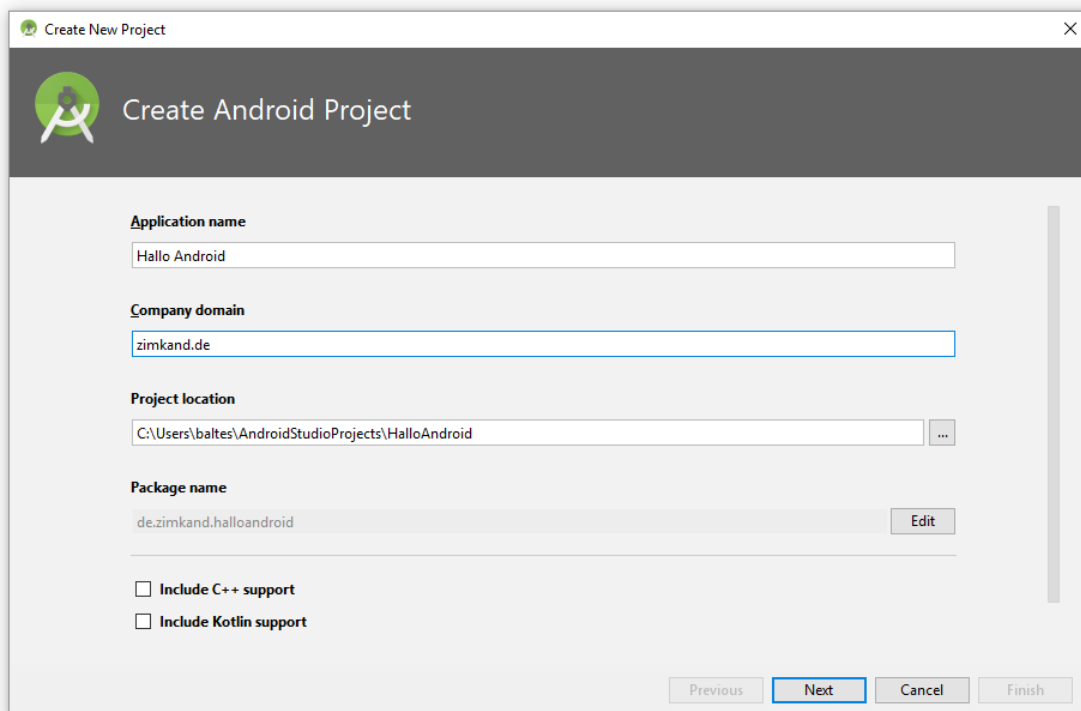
Create New Project

Create Android Project

Application name

Hallo Android

Company domain

zimkand.de

Project location

C:\Users\baltes\AndroidStudioProjects\HalloAndroid

...

Package name

de.zimkand.halloandroid

Edit

Include C++ support

Include Kotlin support

Previous

Next

Cancel

Finish